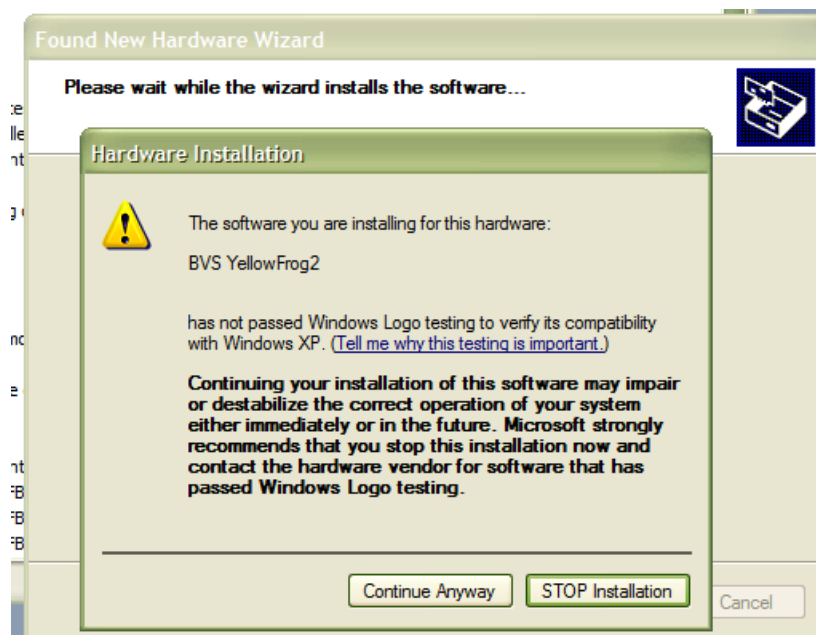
Found New Hardware Wizard

Please wait while the wizard installs the software...

Hardware Installation

The software you are installing for this hardware:

BVS YellowFrog2

has not passed Windows Logo testing to verify its compatibility with Windows XP. (Tell me why this testing is important.)

Continuing your installation of this software may impair or destabilize the correct operation of your system either immediately or in the future. Microsoft strongly recommends that you stop this installation now and contact the hardware vendor for software that has passed Windows Logo testing.

Continue Anyway | STOP Installation

Cancel